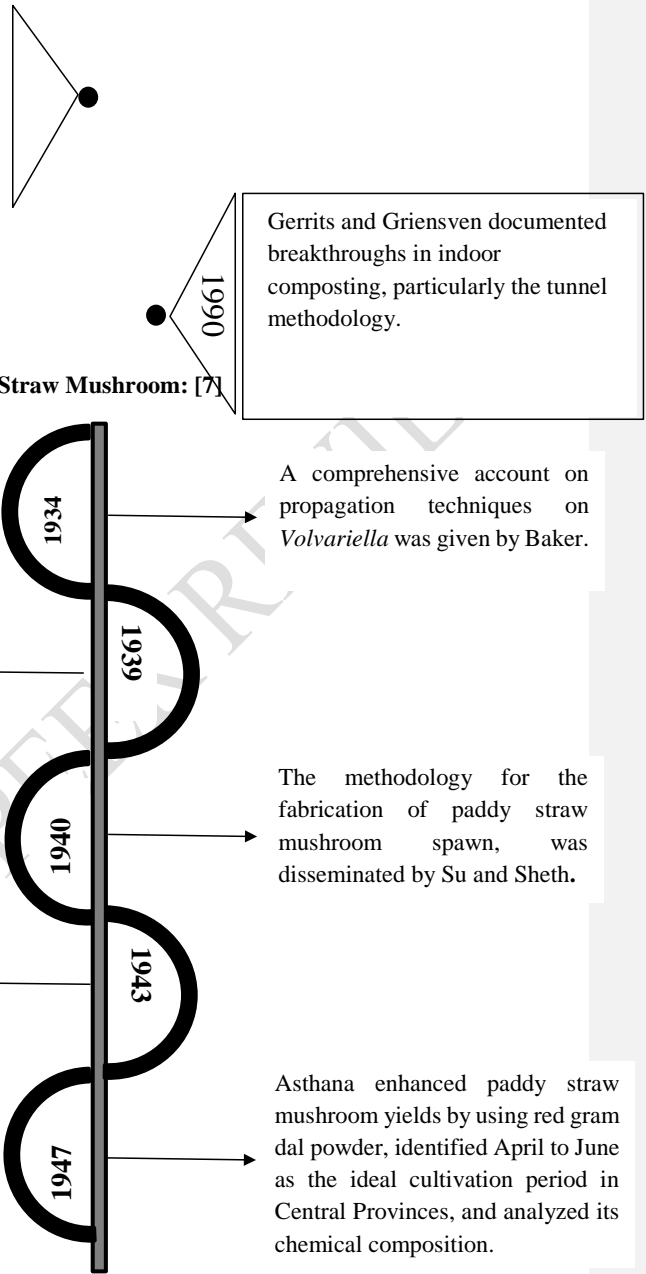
1990

Gerrits and Griensven documented breakthroughs in indoor composting, particularly the tunnel methodology.

Straw Mushroom: [7]

1934

A comprehensive account on propagation techniques on *Volvariella* was given by Baker.

1939

1940

The methodology for the fabrication of paddy straw mushroom spawn, was disseminated by Su and Sheth.

1943

1947

Asthana enhanced paddy straw mushroom yields by using red gram dal powder, identified April to June as the ideal cultivation period in Central Provinces, and analyzed its chemical composition.